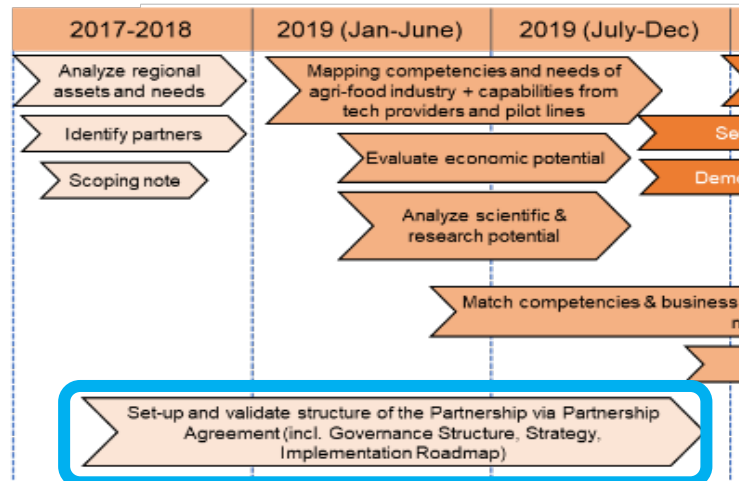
| 2017-2018 | 2019 (Jan-June) | 2019 (July-Dec) |
|---|---|---|

Analyze regional assets and needs

Identify partners

Scoping note

Mapping competencies and needs of agri-food industry + capabilities from tech providers and pilot lines

Se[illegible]

Evaluate economic potential

Dem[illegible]

Analyze scientific & research potential

Match competencies & business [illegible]

Set-up and validate structure of the Partnership via Partnership Agreement (incl. Governance Structure, Strategy, Implementation Roadmap)